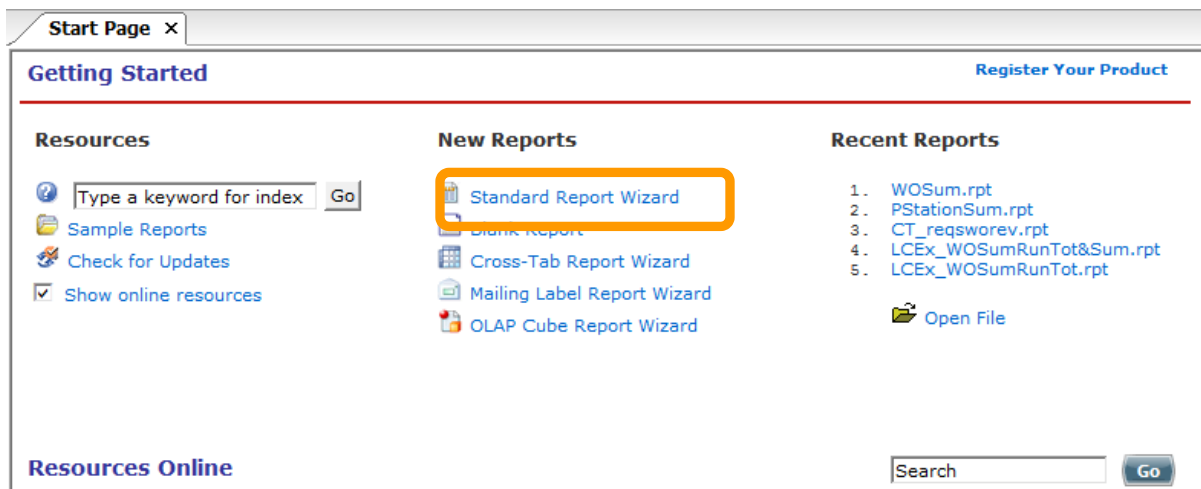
Start Page ✕

Getting Started

Register Your Product

Resources

Type a keyword for index Go

Sample Reports

Check for Updates

Show online resources

New Reports

Standard Report Wizard

Blank Report

Cross-Tab Report Wizard

Mailing Label Report Wizard

OLAP Cube Report Wizard

Recent Reports

1. WOSum.rpt
2. PStationSum.rpt
3. CT_reqsworev.rpt
4. LCEx_WOSumRunTot&Sum.rpt
5. LCEx_WOSumRunTot.rpt

Open File

Resources Online

Search Go